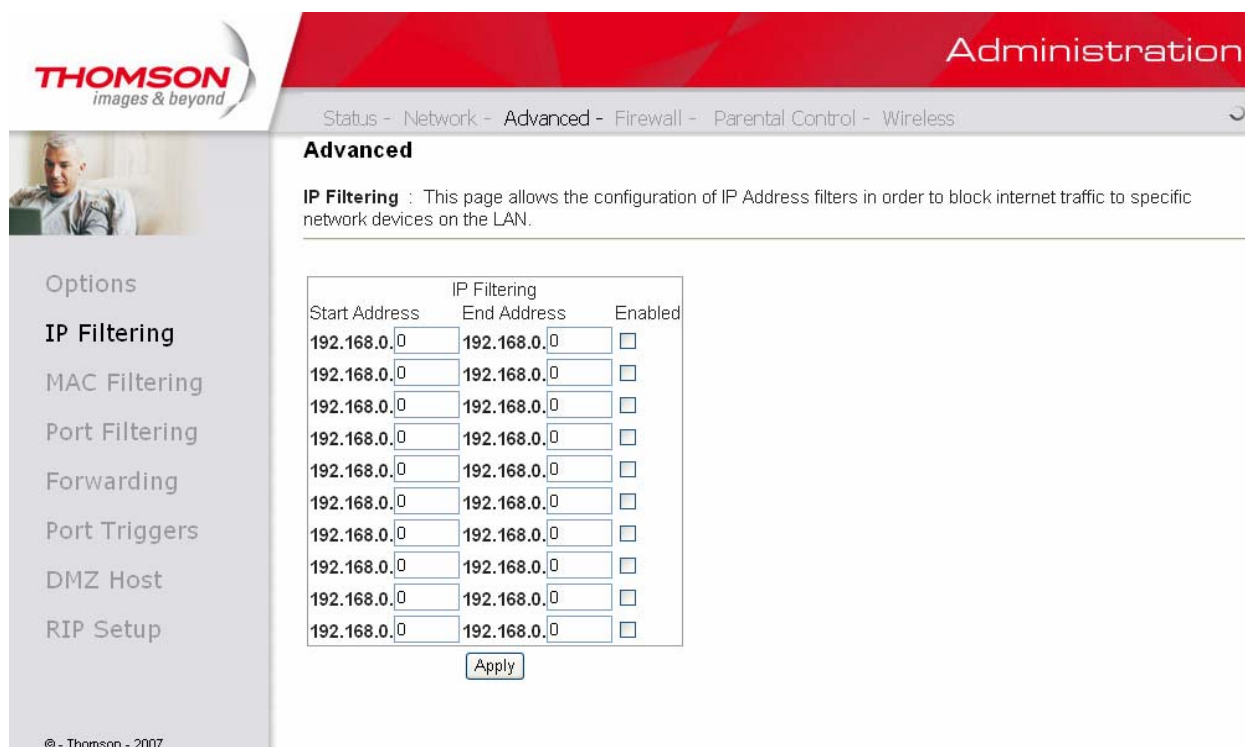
THOMSON
images & beyond

Administration

Status - Network - Advanced - Firewall - Parental Control - Wireless

Advanced

IP Filtering : This page allows the configuration of IP Address filters in order to block internet traffic to specific network devices on the LAN.

Options
IP Filtering
MAC Filtering
Port Filtering
Forwarding
Port Triggers
DMZ Host
RIP Setup

IP Filtering

| Start Address | End Address | Enabled |
|---|---|---|
| 192.168.0. 0 | 192.168.0. 0 | ☐ |
| 192.168.0. 0 | 192.168.0. 0 | ☐ |
| 192.168.0. 0 | 192.168.0. 0 | ☐ |
| 192.168.0. 0 | 192.168.0. 0 | ☐ |
| 192.168.0. 0 | 192.168.0. 0 | ☐ |
| 192.168.0. 0 | 192.168.0. 0 | ☐ |
| 192.168.0. 0 | 192.168.0. 0 | ☐ |
| 192.168.0. 0 | 192.168.0. 0 | ☐ |
| 192.168.0. 0 | 192.168.0. 0 | ☐ |
| 192.168.0. 0 | 192.168.0. 0 | ☐ |

Apply

© - Thomson - 2007